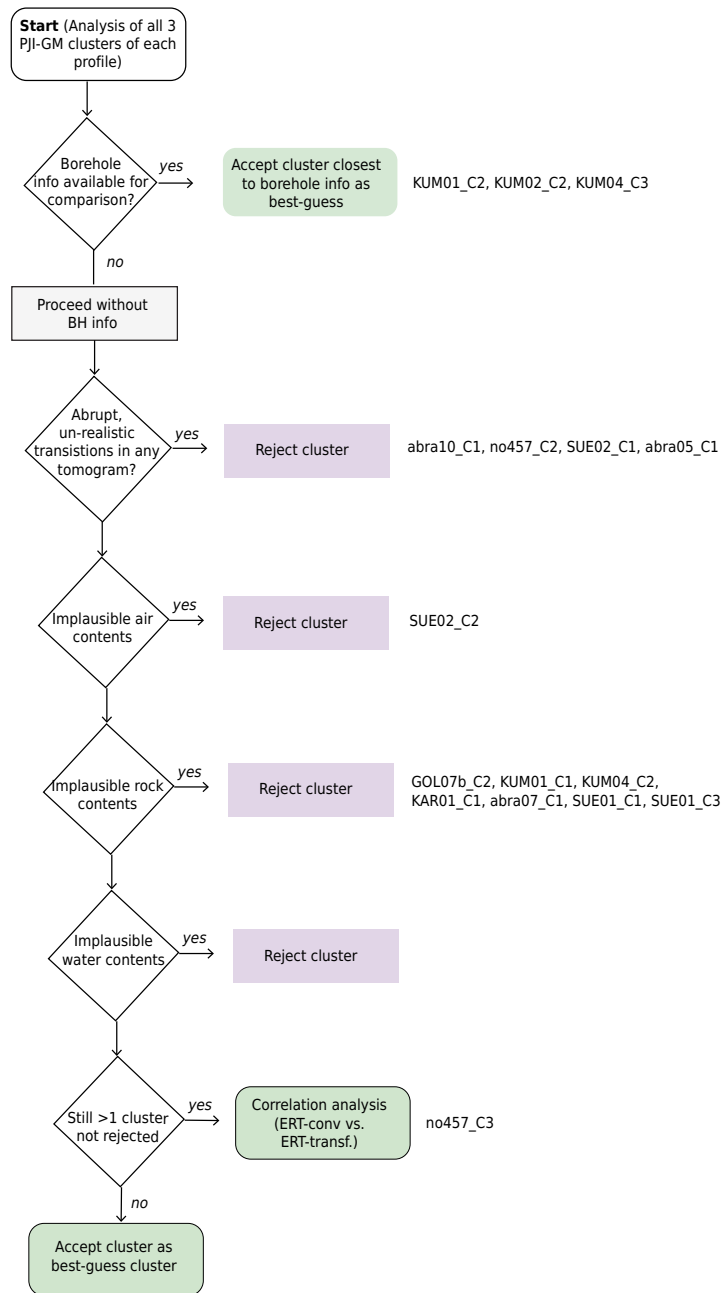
**Start** (Analysis of all 3 PJI-GM clusters of each profile)

Borehole info available for comparison?

yes

Accept cluster closest to borehole info as best-guess

KUM01_C2, KUM02_C2, KUM04_C3

no

Proceed without BH info

Abrupt, un-realistic transistions in any tomogram?

yes

Reject cluster

abra10_C1, no457_C2, SUE02_C1, abra05_C1

Implausible air contents

yes

Reject cluster

SUE02_C2

Implausible rock contents

yes

Reject cluster

GOL07b_C2, KUM01_C1, KUM04_C2, KAR01_C1, abra07_C1, SUE01_C1, SUE01_C3

Implausible water contents

yes

Reject cluster

Still >1 cluster not rejected

yes

Correlation analysis (ERT-conv vs. ERT-transf.)

no457_C3

no

Accept cluster as best-guess cluster